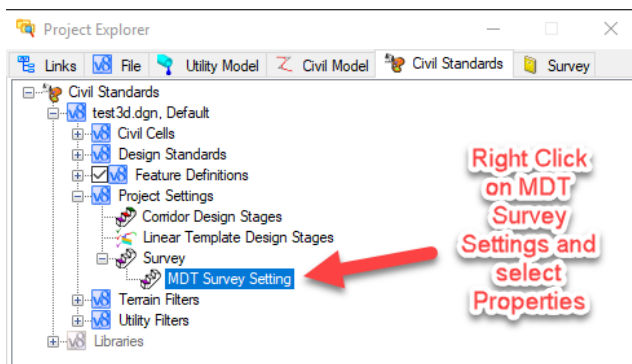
Project Explorer

Links | File | Utility Model | Civil Model | Civil Standards | Survey

Civil Standards
test3d.dgn, Default
Civil Cells
Design Standards
Feature Definitions
Project Settings
Corridor Design Stages
Linear Template Design Stages
Survey
MDT Survey Setting
Terrain Filters
Utility Filters
Libraries

Right Click on MDT Survey Settings and select Properties